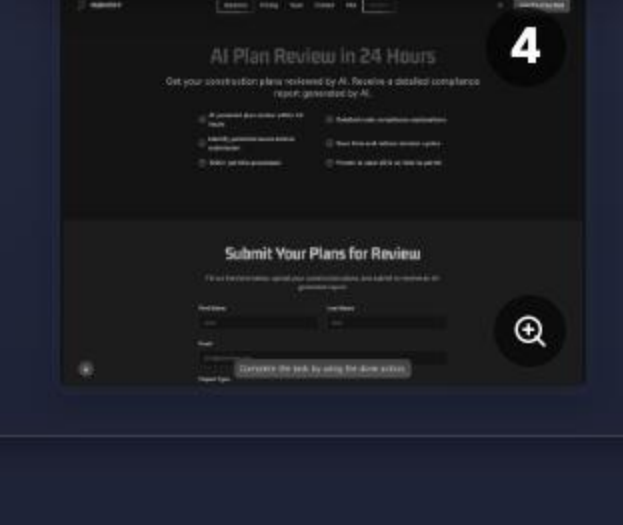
4

AI Plan Review in 24 Hours

Get your construction plans reviewed by AI. Receive a detailed compliance report generated by AI.

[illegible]

Submit Your Plans for Review

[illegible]

First Name

Last Name

Email

Complete the task by using the done action.

Project Type